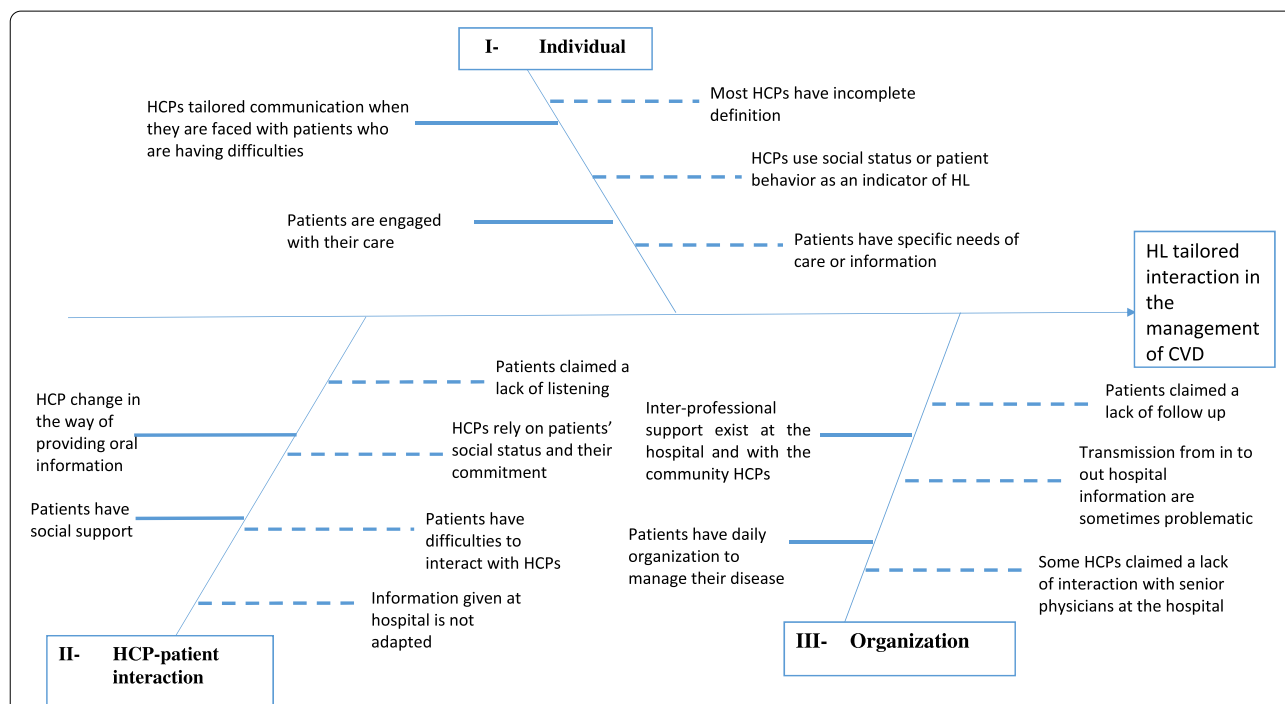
I- Individual

HCPs tailored communication when they are faced with patients who are having difficulties

Most HCPs have incomplete definition

HCPs use social status or patient behavior as an indicator of HL

Patients are engaged with their care

Patients have specific needs of care or information

HL tailored interaction in the management of CVD

Patients claimed a lack of listening

HCP change in the way of providing oral information

HCPs rely on patients' social status and their commitment

Patients have social support

Patients have difficulties to interact with HCPs

Information given at hospital is not adapted

II- HCP-patient interaction

Patients claimed a lack of follow up

Inter-professional support exist at the hospital and with the community HCPs

Transmission from in to out hospital information are sometimes problematic

Patients have daily organization to manage their disease

Some HCPs claimed a lack of interaction with senior physicians at the hospital

III- Organization